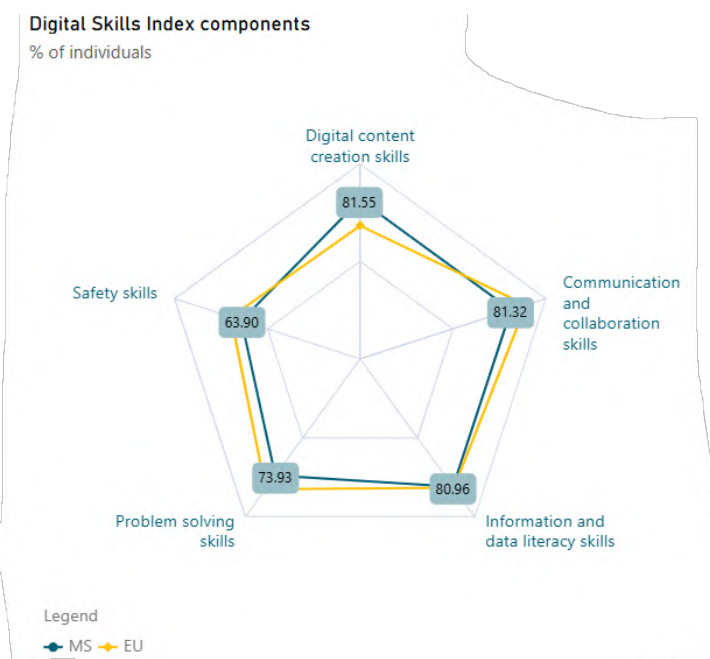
Digital Skills Index components
% of individuals

Digital content creation skills
81.55

Communication and collaboration skills
81.32

Information and data literacy skills
80.96

Problem solving skills
73.93

Safety skills
63.90

Legend
MS EU